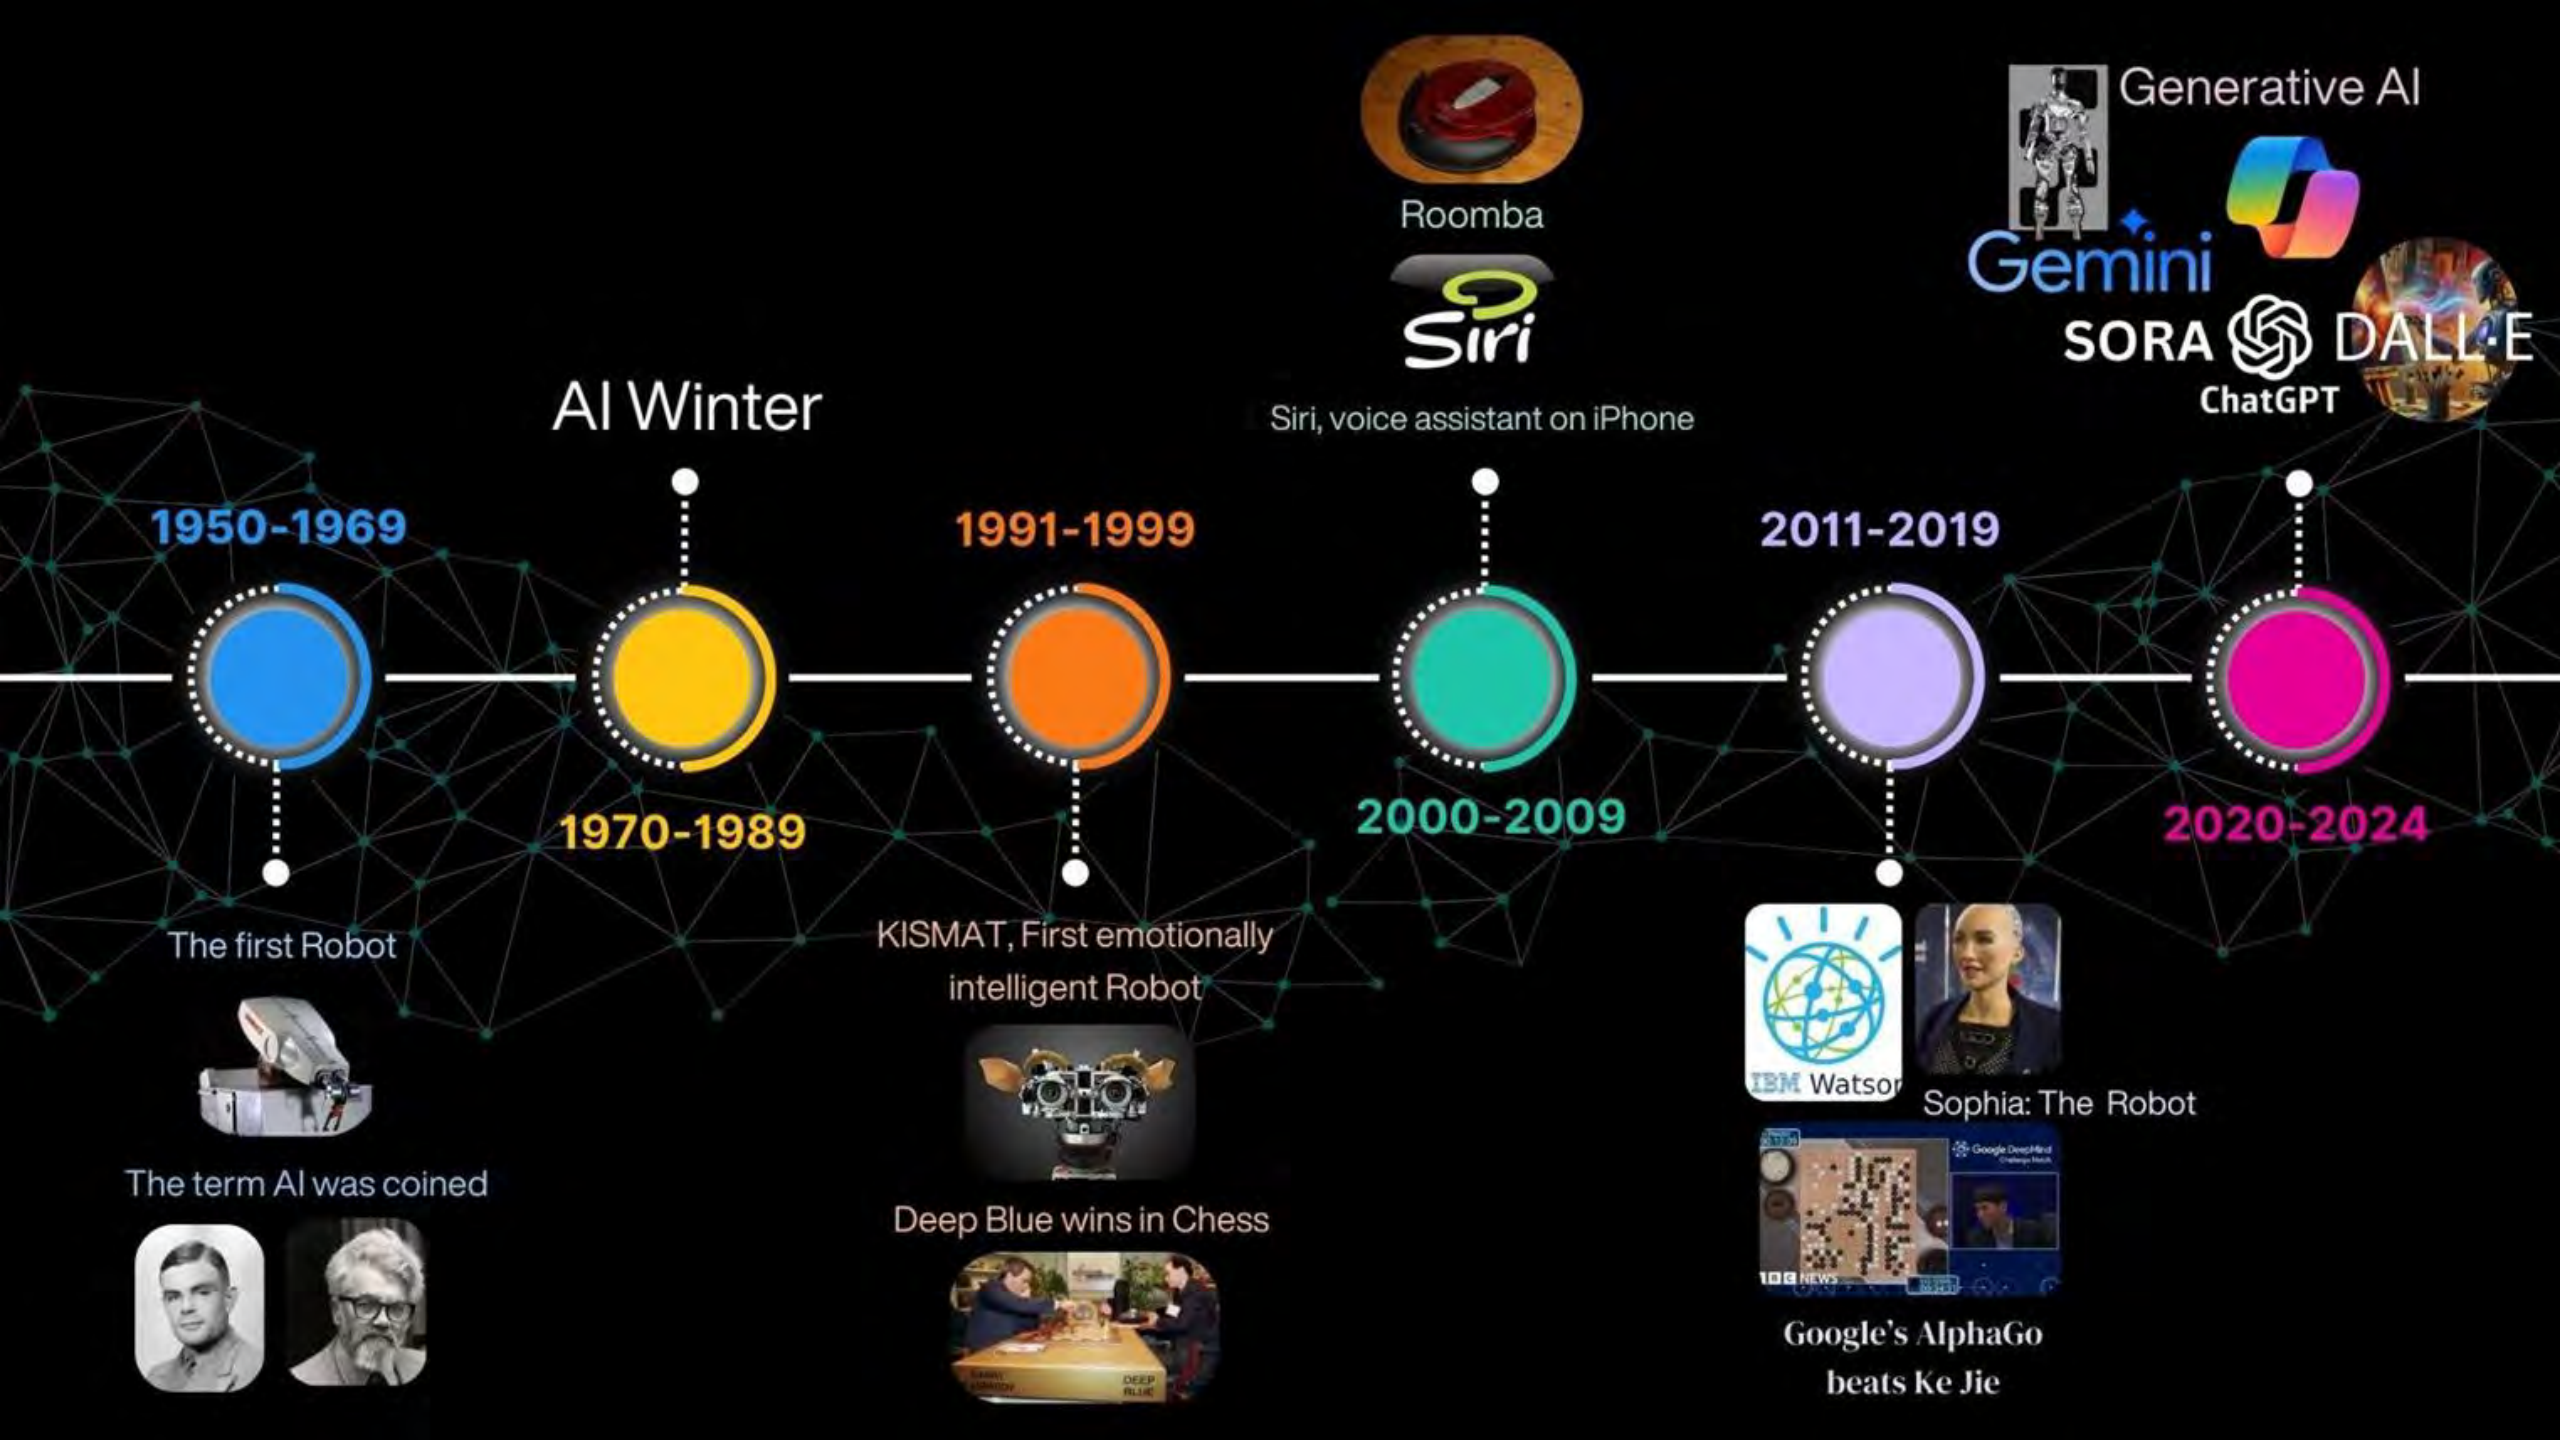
1950-1969

The first Robot

The term AI was coined

AI Winter

1970-1989

1991-1999

KISMAT, First emotionally intelligent Robot

Deep Blue wins in Chess

Roomba

Siri

Siri, voice assistant on iPhone

2000-2009

2011-2019

IBM Watson

Sophia: The Robot

Google DeepMind

BBC NEWS

Google's AlphaGo beats Ke Jie

Generative AI

Gemini

SORA

DALL·E

ChatGPT

2020-2024